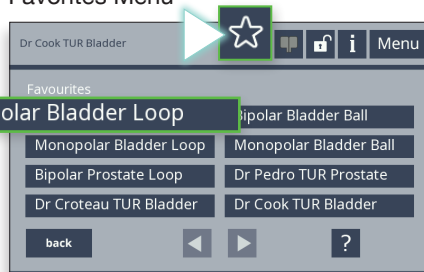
Favorites Menu

Dr Cook TUR Bladder

i Menu

Favourites

olar Bladder Loop

Bipolar Bladder Ball

Monopolar Bladder Loop

Monopolar Bladder Ball

Bipolar Prostate Loop

Dr Pedro TUR Prostate

Dr Croteau TUR Bladder

Dr Cook TUR Bladder

back

?